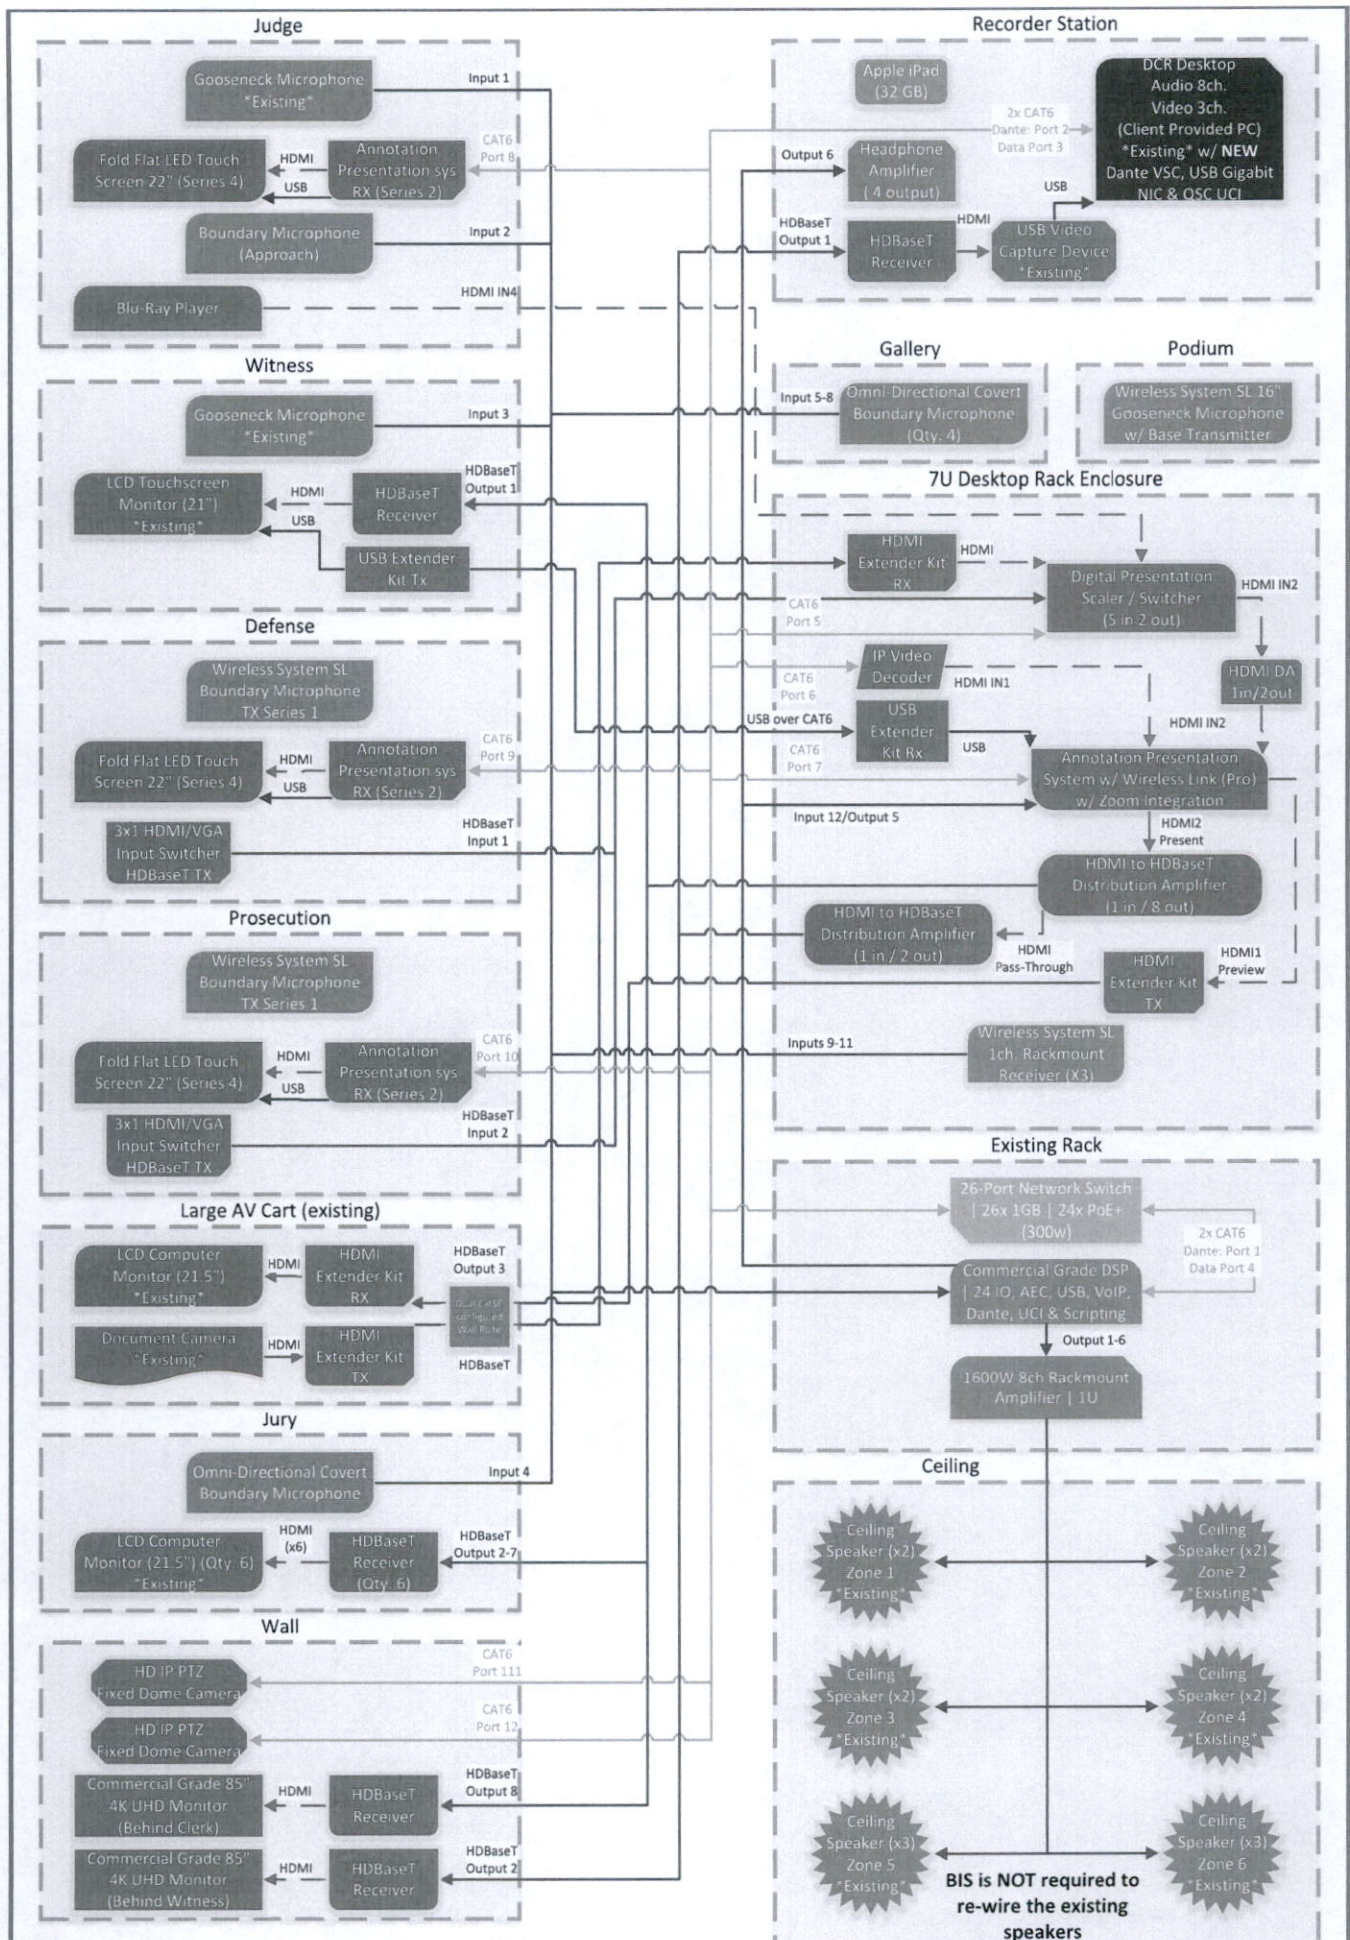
Judge

Gooseneck Microphone *Existing*
Input 1
CAT6 Port 8
Fold Flat LED Touch Screen 22" (Series 4)
HDMI
USB
Annotation Presentation sys RX (Series 2)
Boundary Microphone (Approach)
Input 2
Blu-Ray Player
HDMI IN4

Witness

Gooseneck Microphone *Existing*
Input 3
LCD Touchscreen Monitor (21") *Existing*
HDMI
USB
HDBaseT Receiver
HDBaseT Output 1
USB Extender Kit Tx

Defense

Wireless System SL Boundary Microphone TX Series 1
CAT6 Port 9
Fold Flat LED Touch Screen 22" (Series 4)
HDMI
USB
Annotation Presentation sys RX (Series 2)
3x1 HDMI/VGA Input Switcher HDBaseT TX
HDBaseT Input 1

Prosecution

Wireless System SL Boundary Microphone TX Series 1
CAT6 Port 10
Fold Flat LED Touch Screen 22" (Series 4)
HDMI
USB
Annotation Presentation sys RX (Series 2)
3x1 HDMI/VGA Input Switcher HDBaseT TX
HDBaseT Input 2

Large AV Cart (existing)

LCD Computer Monitor (21.5") *Existing*
HDMI
HDMI Extender Kit RX
HDBaseT Output 3
Document Camera *Existing*
HDMI
HDMI Extender Kit TX
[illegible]
HDBaseT

Jury

Omni-Directional Covert Boundary Microphone
Input 4
LCD Computer Monitor (21.5") (Qty. 6) *Existing*
HDMI (x6)
HDBaseT Receiver (Qty. 6)
HDBaseT Output 2-7

Wall

CAT6 Port 111
HD IP PTZ Fixed Dome Camera
CAT6 Port 12
HD IP PTZ Fixed Dome Camera
Commercial Grade 85" 4K UHD Monitor (Behind Clerk)
HDMI
HDBaseT Receiver
HDBaseT Output 8
Commercial Grade 85" 4K UHD Monitor (Behind Witness)
HDMI
HDBaseT Receiver
HDBaseT Output 2

Recorder Station

Apple iPad (32 GB)
DCR Desktop Audio 8ch. Video 3ch. (Client Provided PC) *Existing* w/ NEW Dante VSC, USB Gigabit NIC & OSC UCI
2x CAT6 Dante: Port 2 Data Port 3
Output 6
Headphone Amplifier (4 output)
USB
HDBaseT Output 1
HDBaseT Receiver
HDMI
USB Video Capture Device *Existing*

Gallery

Input 5-8
Omni-Directional Covert Boundary Microphone (Qty. 4)

Podium

Wireless System SL 16" Gooseneck Microphone w/ Base Transmitter

7U Desktop Rack Enclosure

HDMI Extender Kit RX
HDMI
Digital Presentation Scaler / Switcher (5 in 2 out)
HDMI IN2
CAT6 Port 5
IP Video Decoder
CAT6 Port 6
HDMI IN1
HDMI DA 1in/2out
USB over CAT6
USB Extender Kit Rx
HDMI IN2
CAT6 Port 7
USB
Annotation Presentation System w/ Wireless Link (Pro) w/ Zoom Integration
Input 12/Output 5
HDMI2 Present
HDMI to HDBaseT Distribution Amplifier (1 in / 8 out)
HDMI to HDBaseT Distribution Amplifier (1 in / 2 out)
HDMI Pass-Through
HDMI Extender Kit TX
HDMI1 Preview
Inputs 9-11
Wireless System SL 1ch. Rackmount Receiver (X3)

Existing Rack

26-Port Network Switch | 26x 1GB | 24x PoE+ (300w)
2x CAT6 Dante: Port 1 Data Port 4
Commercial Grade DSP | 24 IO, AEC, USB, VoIP, Dante, UCI & Scripting
Output 1-6
1600W 8ch Rackmount Amplifier | 1U

Ceiling

Ceiling Speaker (x2) Zone 1 *Existing*
Ceiling Speaker (x2) Zone 2 *Existing*
Ceiling Speaker (x2) Zone 3 *Existing*
Ceiling Speaker (x2) Zone 4 *Existing*
Ceiling Speaker (x3) Zone 5 *Existing*
Ceiling Speaker (x3) Zone 6 *Existing*
BIS is NOT required to re-wire the existing speakers